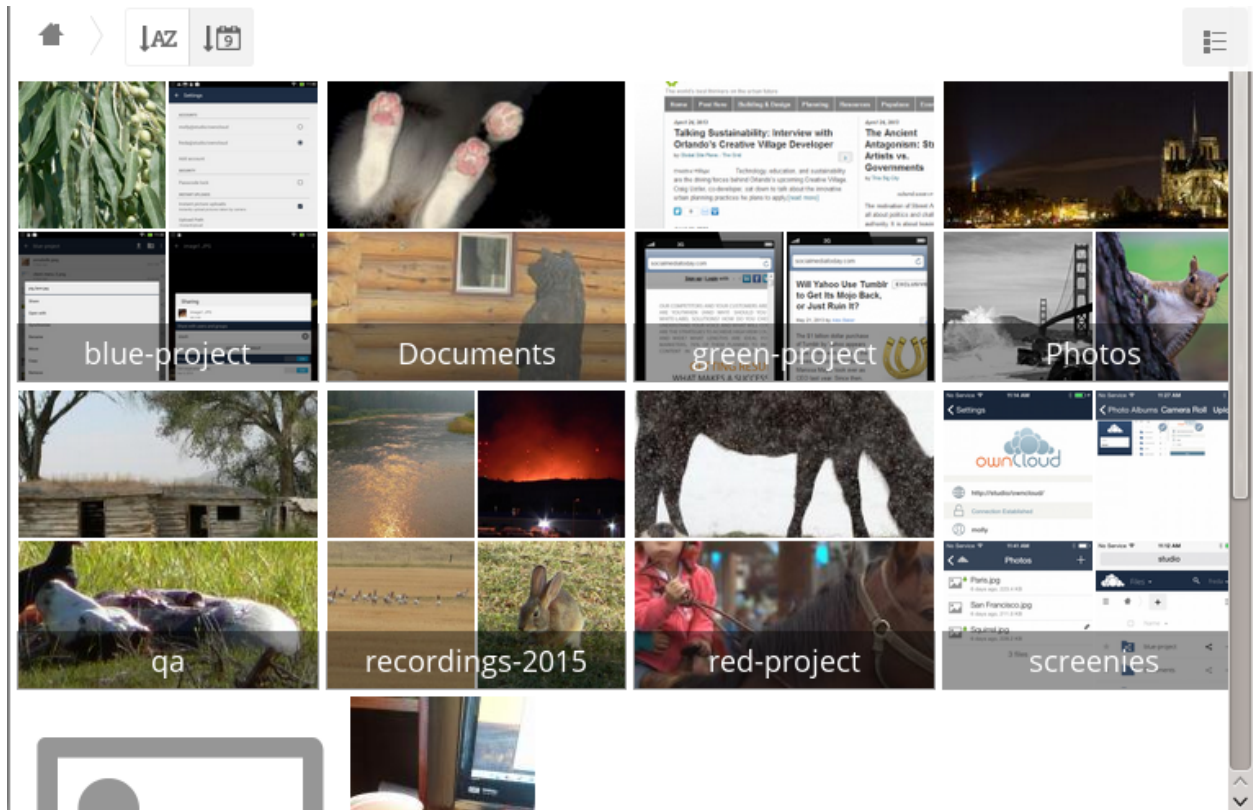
AZ

9

Settings

Talking Sustainability: Interview with Orlando's Creative Village Developer

The Ancient Antagonism: St Artists vs. Governments

Home Post New Building & Design Planning Resources Populace

blue-project

Documents

Will Yahoo Use Tumblr to Get Its Mojo Back, or Just Ruin It?

green-project

Photos

Settings

ownCloud

http://studio/owncloud/

Connection Established

molly

Photo Albums Camera Roll

Photos

Paris.jpg

San Francisco.jpg

Squirrel.jpg

studio

Files

qa

recordings-2015

red-project

screenies